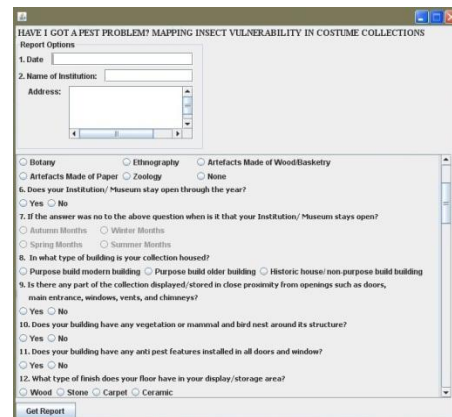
HAVE I GOT A PEST PROBLEM? MAPPING INSECT VULNERABILITY IN COSTUME COLLECTIONS

Report Options

1. Date

2. Name of Institution:

Address:

Botany
Ethnography
Artefacts Made of Wood/Basketry
Artefacts Made of Paper
Zoology
None

6. Does your Institution/ Museum stay open through the year?
Yes
No

7. If the answer was no to the above question when is it that your Institution/ Museum stays open?
Autumn Months
Winter Months
Spring Months
Summer Months

8. In what type of building is your collection housed?
Purpose build modern building
Purpose build older building
Historic house/ non-purpose build building

9. Is there any part of the collection displayed/stored in close proximity from openings such as doors, main entrance, windows, vents, and chimneys?
Yes
No

10. Does your building have any vegetation or mammal and bird nest around its structure?
Yes
No

11. Does your building have any anti pest features installed in all doors and window?
Yes
No

12. What type of finish does your floor have in your display/storage area?
Wood
Stone
Carpet
Ceramic

Get Report